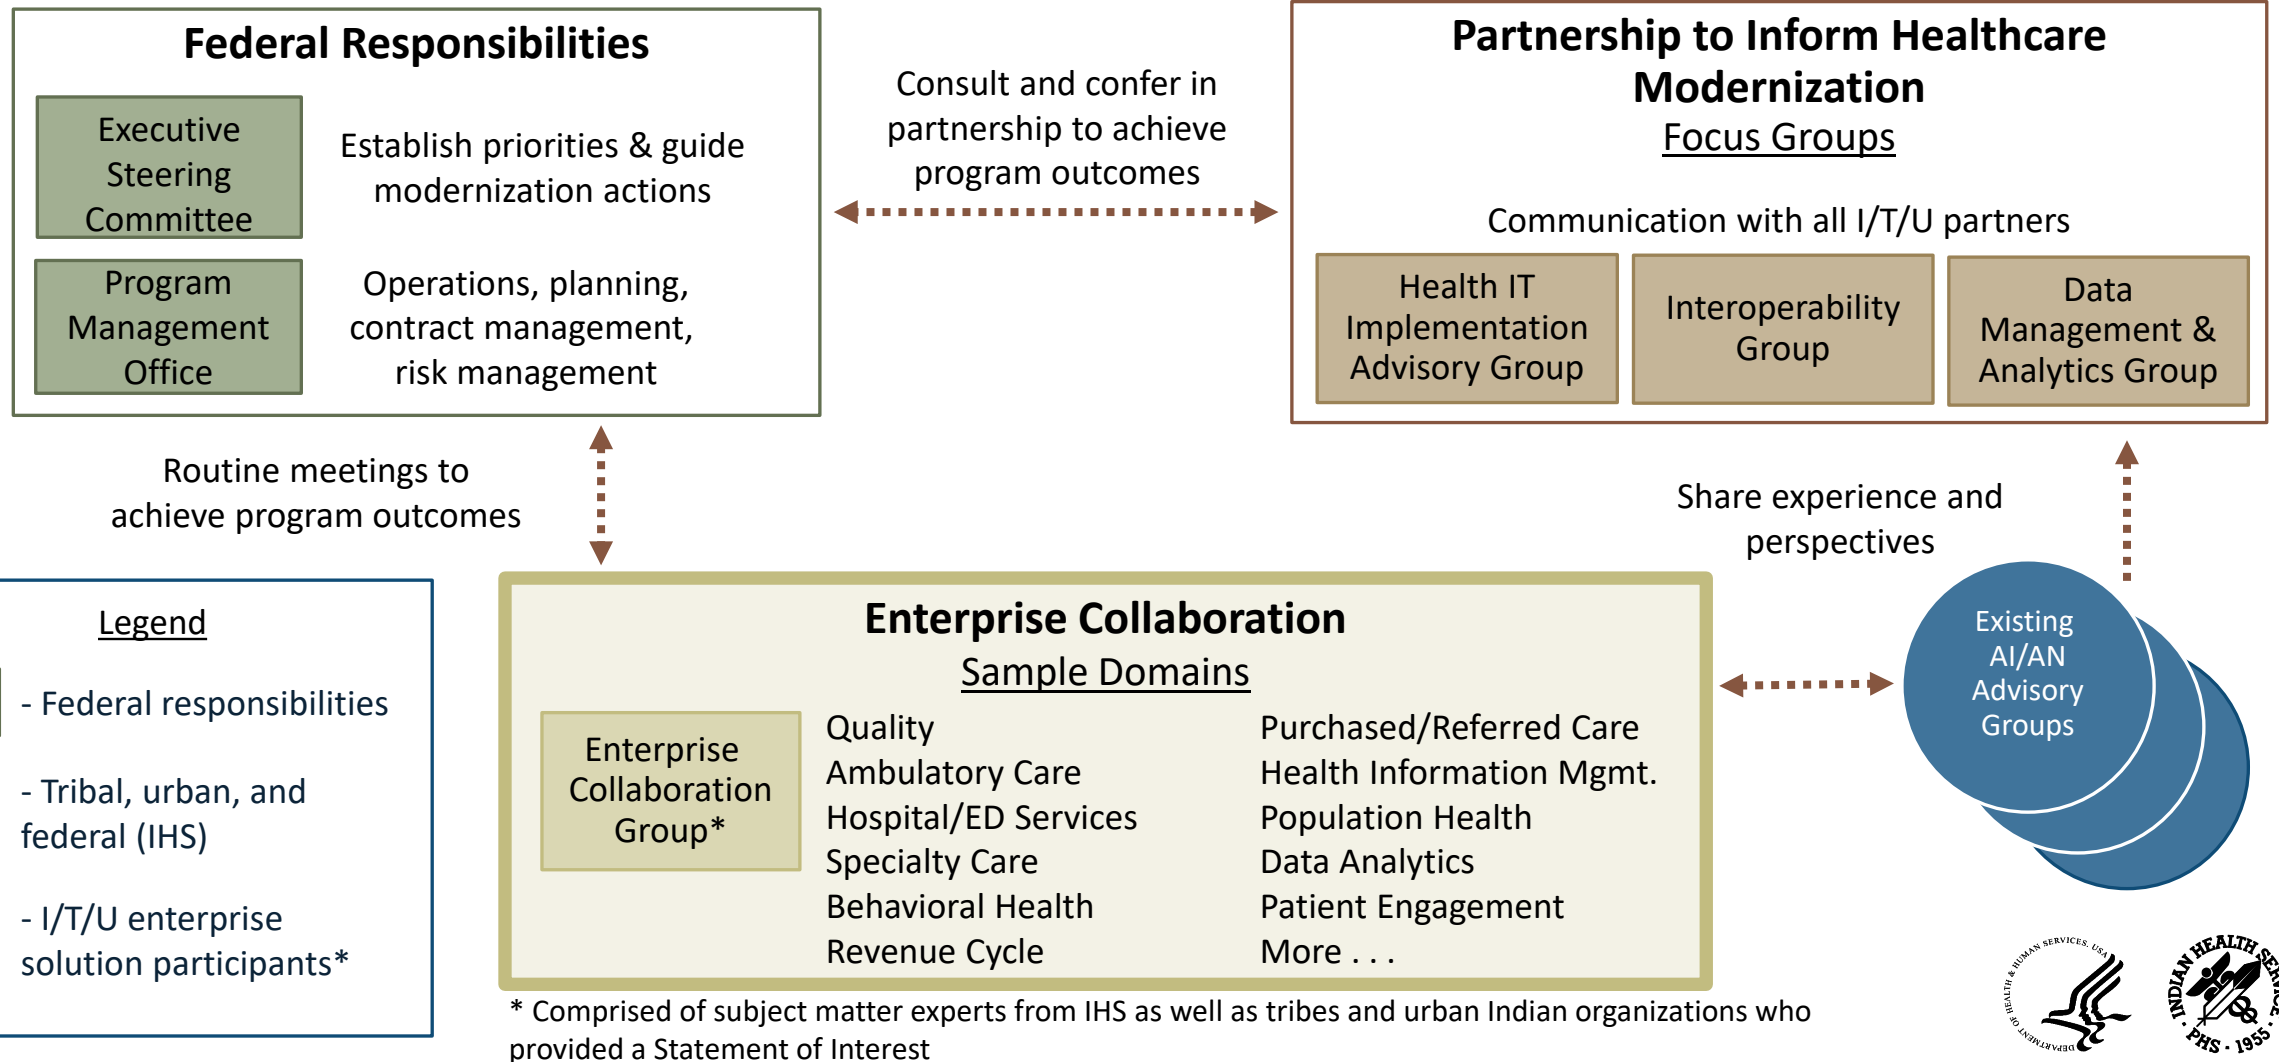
Federal Responsibilities

Executive Steering Committee

Establish priorities & guide modernization actions

Program Management Office

Operations, planning, contract management, risk management

Consult and confer in partnership to achieve program outcomes

Partnership to Inform Healthcare Modernization

Focus Groups

Communication with all I/T/U partners

Health IT Implementation Advisory Group

Interoperability Group

Data Management & Analytics Group

Routine meetings to achieve program outcomes

Share experience and perspectives

Legend

- Federal responsibilities

- Tribal, urban, and federal (IHS)

- I/T/U enterprise solution participants*

Enterprise Collaboration

Sample Domains

Enterprise Collaboration Group*

Quality
Ambulatory Care
Hospital/ED Services
Specialty Care
Behavioral Health
Revenue Cycle

Purchased/Referred Care
Health Information Mgmt.
Population Health
Data Analytics
Patient Engagement
More . . .

Existing AI/AN Advisory Groups

* Comprised of subject matter experts from IHS as well as tribes and urban Indian organizations who provided a Statement of Interest

DEPARTMENT OF HEALTH & HUMAN SERVICES, USA

INDIAN HEALTH SERVICE · PHS · 1955